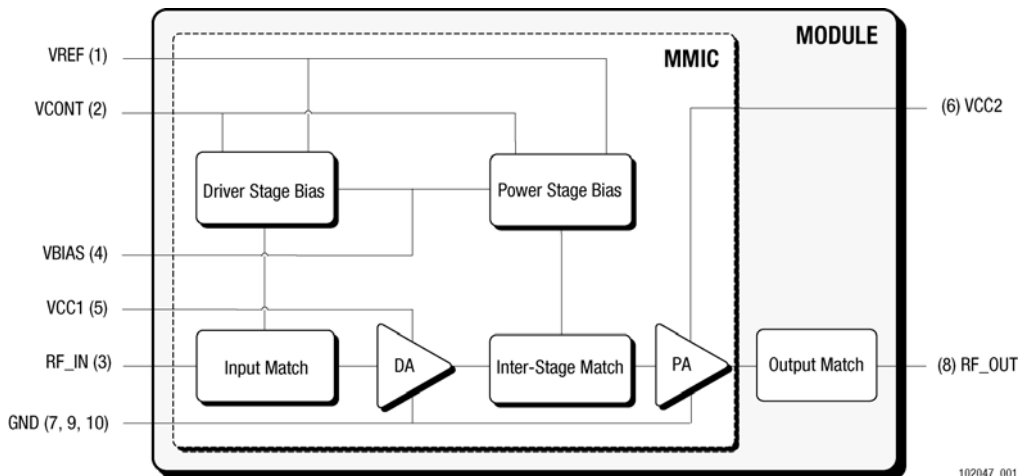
MODULE

MMIC

VREF (1)

VCONT (2)

(6) VCC2

Driver Stage Bias

Power Stage Bias

VBIAS (4)

VCC1 (5)

RF_IN (3)

Input Match

DA

Inter-Stage Match

PA

Output Match

(8) RF_OUT

GND (7, 9, 10)

102047_001